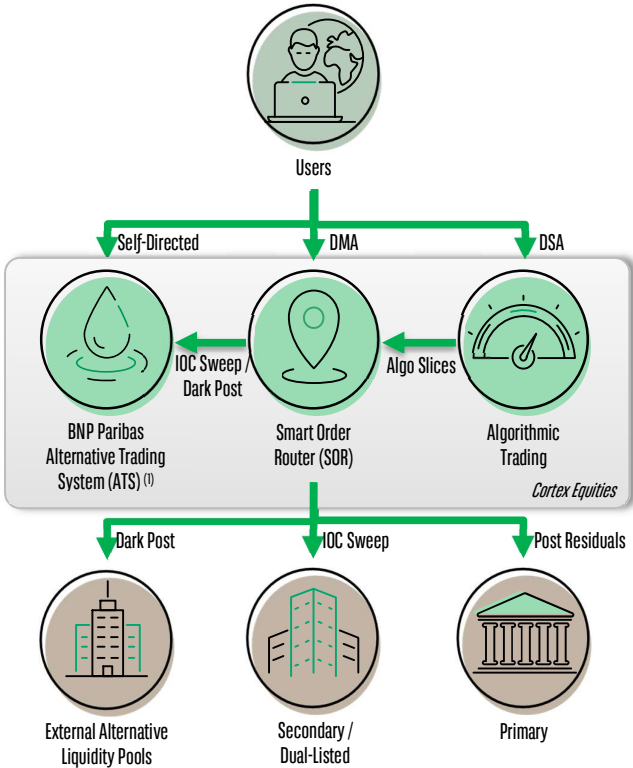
Users

Self-Directed

DMA

DSA

IOC Sweep / Dark Post

Algo Slices

BNP Paribas Alternative Trading System (ATS) $^{(1)}$

Smart Order Router (SOR)

Algorithmic Trading

Cortex Equities

Dark Post

IOC Sweep

Post Residuals

External Alternative Liquidity Pools

Secondary / Dual-Listed

Primary